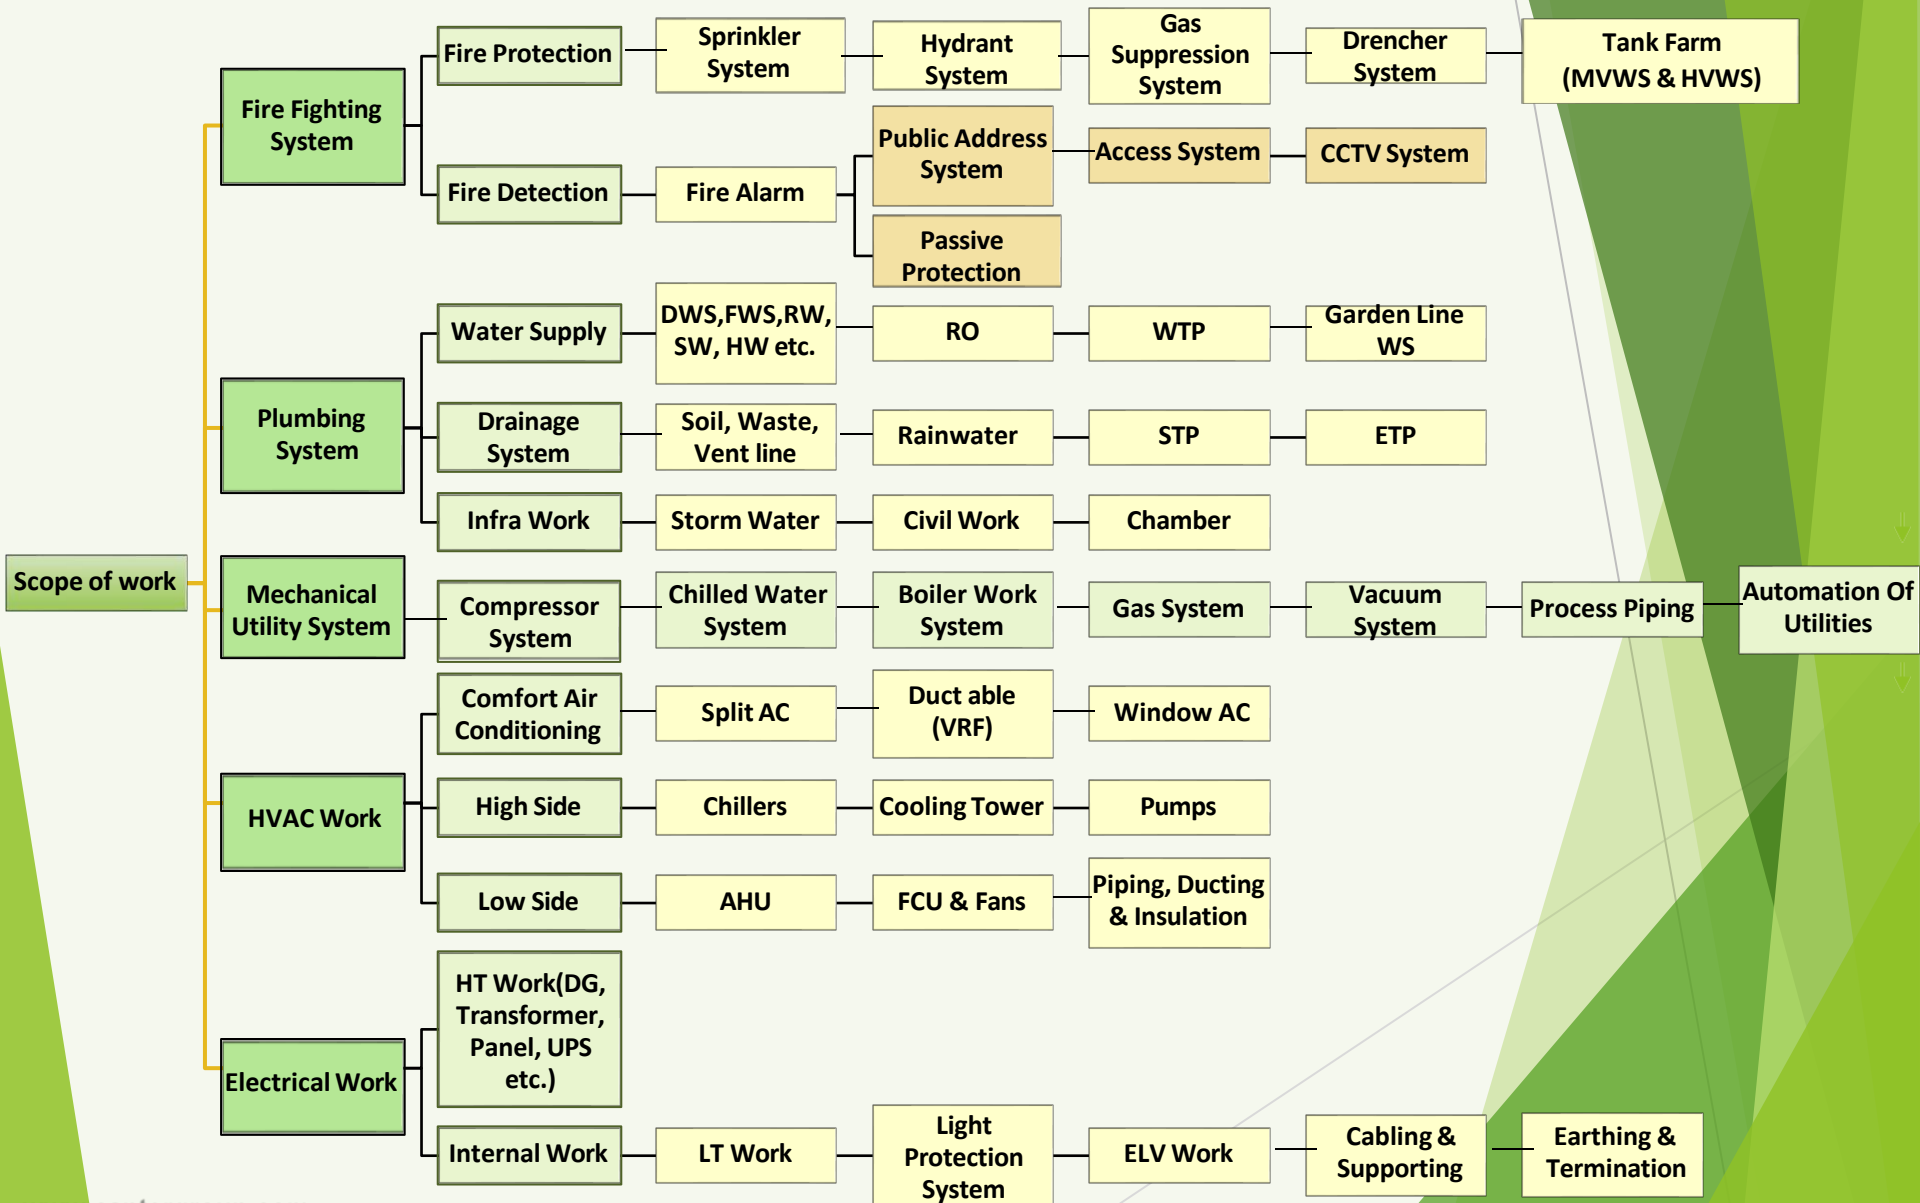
Scope of work

Fire Fighting System

Fire Protection
Sprinkler System
Hydrant System
Gas Suppression System
Drencher System
Tank Farm (MVWS & HVWS)

Fire Detection
Fire Alarm
Public Address System
Access System
CCTV System
Passive Protection

Plumbing System

Water Supply
DWS,FWS,RW, SW, HW etc.
RO
WTP
Garden Line WS

Drainage System
Soil, Waste, Vent line
Rainwater
STP
ETP

Infra Work
Storm Water
Civil Work
Chamber

Mechanical Utility System
Compressor System
Chilled Water System
Boiler Work System
Gas System
Vacuum System
Process Piping
Automation Of Utilities

HVAC Work

Comfort Air Conditioning
Split AC
Duct able (VRF)
Window AC

High Side
Chillers
Cooling Tower
Pumps

Low Side
AHU
FCU & Fans
Piping, Ducting & Insulation

Electrical Work

HT Work(DG, Transformer, Panel, UPS etc.)

Internal Work
LT Work
Light Protection System
ELV Work
Cabling & Supporting
Earthing & Termination